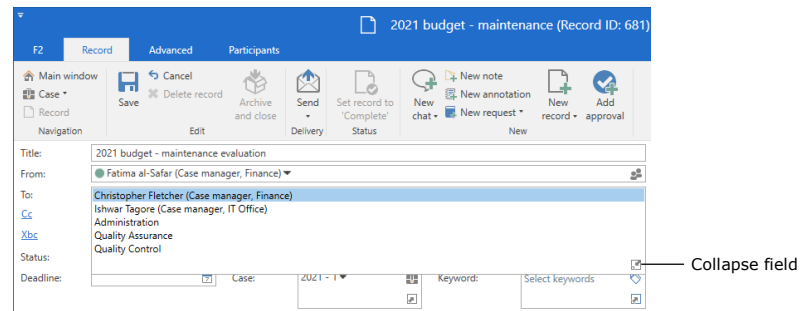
2021 budget - maintenance (Record ID: 681)

F2
Record
Advanced
Participants

Main window
Case
Record
Navigation

Save
Cancel
Delete record
Edit

Archive and close

Send
Delivery

Set record to 'Complete'
Status

New chat
New note
New annotation
New request
New record
Add approval
New

Title: 2021 budget - maintenance evaluation
From: Fatima al-Safar (Case manager, Finance)
To:
Christopher Fletcher (Case manager, Finance)
Ishwar Tagore (Case manager, IT Office)
Administration
Quality Assurance
Quality Control
Cc
Xbc
Status:
Deadline:
Case: 2021 - 1
Keyword: Select keywords

Collapse field